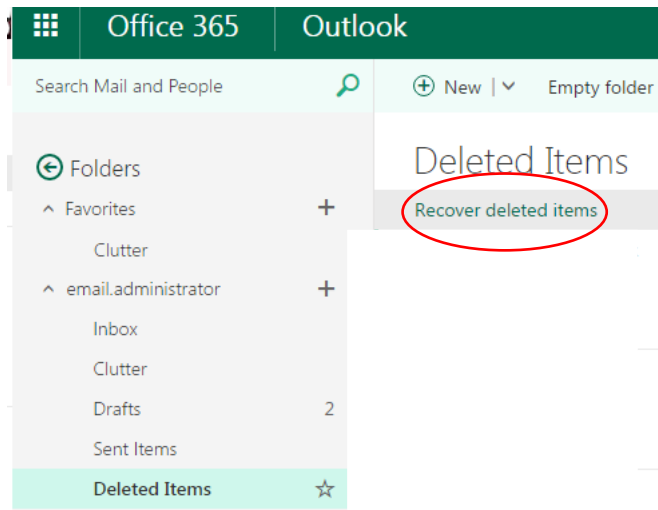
Office 365 Outlook

Search Mail and People

New | Empty folder

Folders

Favorites

Clutter

email.administrator

Inbox

Clutter

Drafts 2

Sent Items

Deleted Items

Deleted Items

Recover deleted items